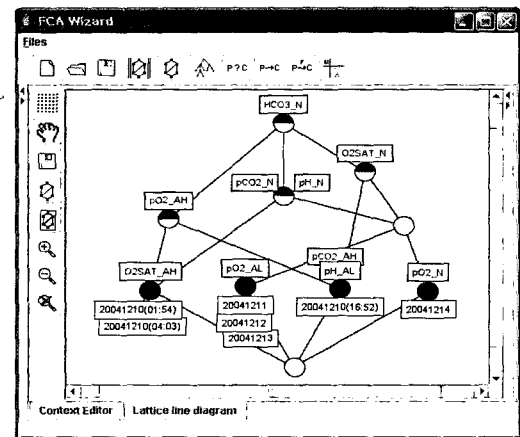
FCA Wizard
Files
P?C P→C P↛C
HCO3_N
O2SAT_N
pCO2_N
pH_N
pO2_AH
pCO2_AH
O2SAT_AH
pO2_AL
pH_AL
pO2_N
20041210(01:54)
20041210(04:03)
20041211
20041212
20041213
20041210(16:52)
20041214
Context Editor
Lattice line diagram